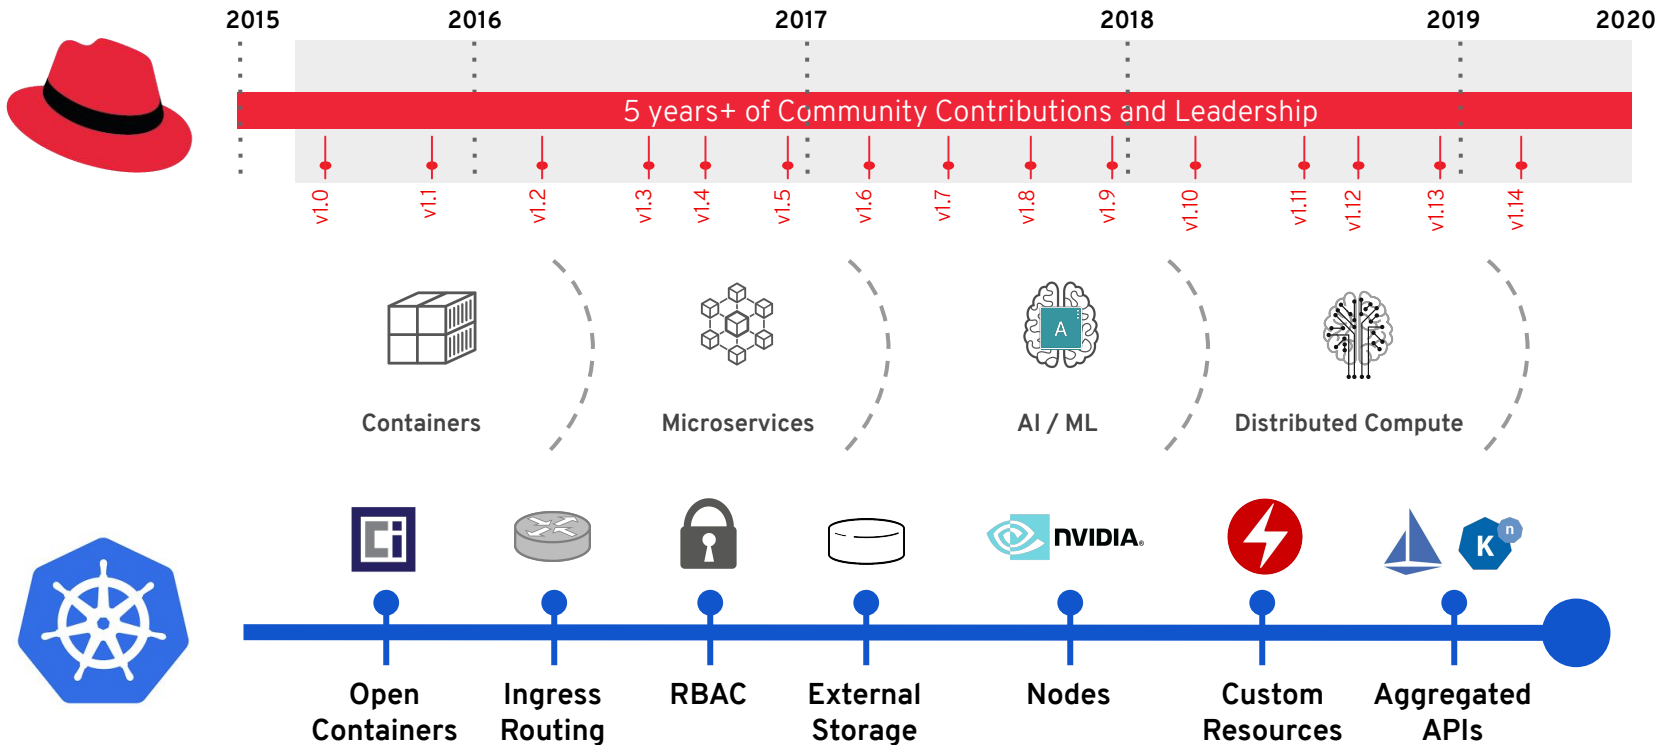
2015 2016 2017 2018 2019 2020

5 years+ of Community Contributions and Leadership

v1.0 v1.1 v1.2 v1.3 v1.4 v1.5 v1.6 v1.7 v1.8 v1.9 v1.10 v1.11 v1.12 v1.13 v1.14

Containers

Microservices

A

AI / ML

Distributed Compute

NVIDIA.

K n

Open Containers

Ingress Routing

RBAC

External Storage

Nodes

Custom Resources

Aggregated APIs